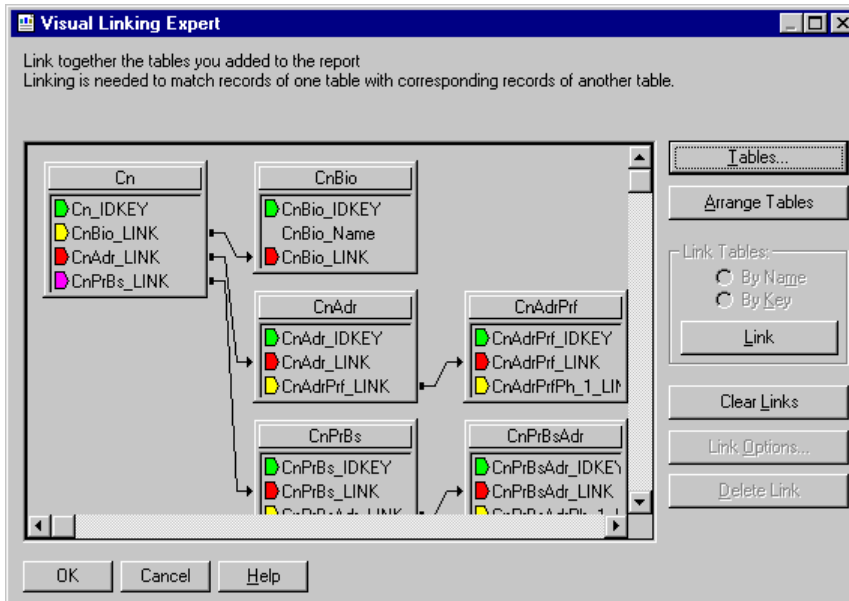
Visual Linking Expert

Link together the tables you added to the report
Linking is needed to match records of one table with corresponding records of another table.

Cn
Cn_IDKEY
CnBio_LINK
CnAdr_LINK
CnPrBs_LINK

CnBio
CnBio_IDKEY
CnBio_Name
CnBio_LINK

CnAdr
CnAdr_IDKEY
CnAdr_LINK
CnAdrPrf_LINK

CnAdrPrf
CnAdrPrf_IDKEY
CnAdrPrf_LINK
CnAdrPrfPh_1_LI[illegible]

CnPrBs
CnPrBs_IDKEY
CnPrBs_LINK
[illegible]

CnPrBsAdr
CnPrBsAdr_IDKE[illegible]
CnPrBsAdr_LINK
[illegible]

Tables...
Arrange Tables
Link Tables:
By Name
By Key
Link
Clear Links
Link Options...
Delete Link

OK
Cancel
Help